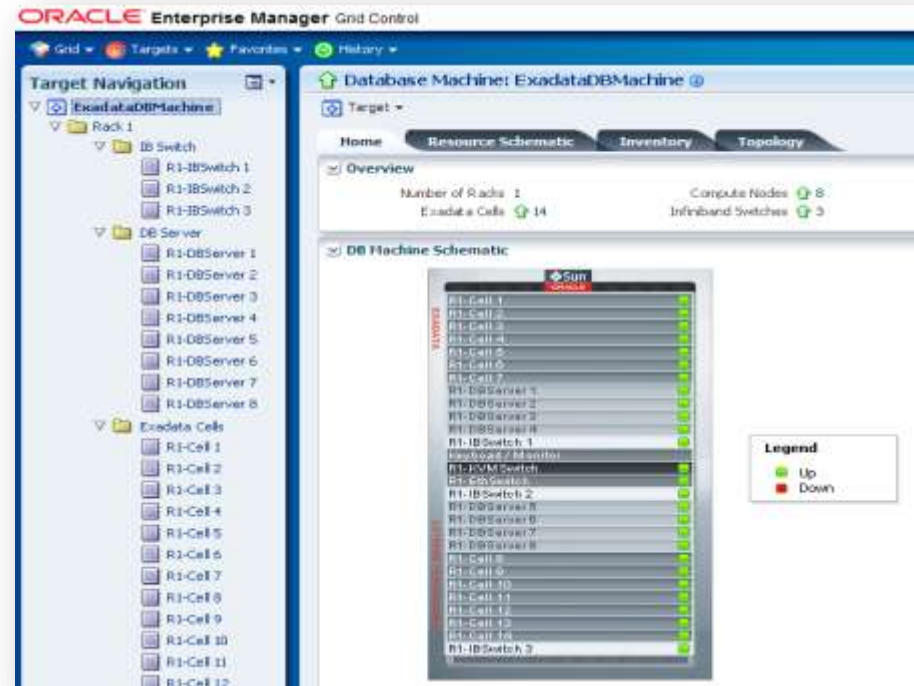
ORACLE Enterprise Manager Grid Control

Grid ▾ Targets ▾ Favorites ▾ History ▾

Target Navigation

ExadataDBMachine
Rack 1
IB Switch
R1-IBSwitch 1
R1-IBSwitch 2
R1-IBSwitch 3
DB Server
R1-DBServer 1
R1-DBServer 2
R1-DBServer 3
R1-DBServer 4
R1-DBServer 5
R1-DBServer 6
R1-DBServer 7
R1-DBServer 8
Exadata Cells
R1-Cell 1
R1-Cell 2
R1-Cell 3
R1-Cell 4
R1-Cell 5
R1-Cell 6
R1-Cell 7
R1-Cell 8
R1-Cell 9
R1-Cell 10
R1-Cell 11
R1-Cell 12

Database Machine: ExadataDBMachine

Target ▾

Home | Resource Schematic | Inventory | Topology

Overview

Number of Racks 1
Exadata Cells 14
Compute Nodes 8
Infiniband Switches 3

DB Machine Schematic

Sun
ORACLE

EXADATA

R1-Cell 1
R1-Cell 2
R1-Cell 3
R1-Cell 4
R1-Cell 5
R1-Cell 6
R1-Cell 7
R1-DBServer 1
R1-DBServer 2
R1-DBServer 3
R1-DBServer 4
R1-IBSwitch 1
Keyboard / Monitor
R1-KVM Switch
R1-EthSwitch
R1-IBSwitch 2
R1-DBServer 5
R1-DBServer 6
R1-DBServer 7
R1-DBServer 8
R1-Cell 8
R1-Cell 9
R1-Cell 10
R1-Cell 11
R1-Cell 12
R1-Cell 13
R1-Cell 14
R1-IBSwitch 3

Legend
Up
Down